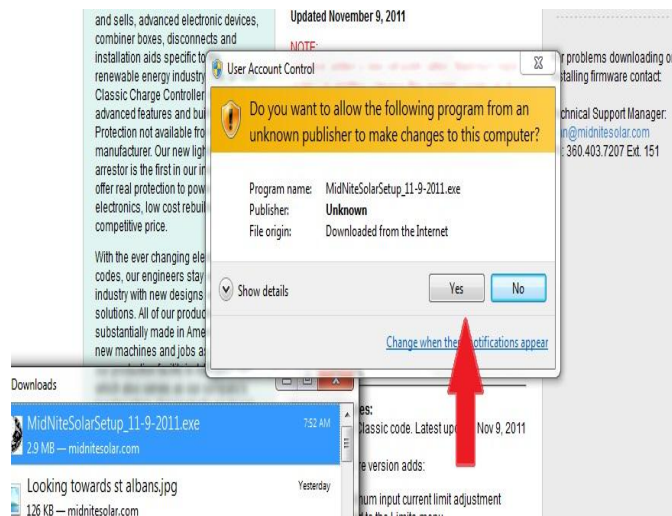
and sells, advanced electronic devices, combiner boxes, disconnects and installation aids specific to renewable energy industry Classic Charge Controller advanced features and bui Protection not available fro manufacturer. Our new ligh arrestor is the first in our in offer real protection to pow electronics, low cost rebuil competitive price.

With the ever changing ele codes, our engineers stay industry with new designs solutions. All of our produc substantially made in Ame new machines and jobs a

Updated November 9, 2011

NOTE:

r problems downloading o stalling firmware contact:

chnical Support Manager: n@midnitesolar.com : 360.403.7207 Ext. 151

User Account Control

Do you want to allow the following program from an unknown publisher to make changes to this computer?

Program name: MidNiteSolarSetup_11-9-2011.exe
Publisher: Unknown
File origin: Downloaded from the Internet

Show details

Yes

No

Change when the notifications appear

Downloads

MidNiteSolarSetup_11-9-2011.exe 7:52 AM
2.9 MB — midnitesolar.com

Looking towards st albans.jpg Yesterday
126 KB — midnitesolar.com

es:
Classic code. Latest up Nov 9, 2011

e version adds:

num input current limit adjustment
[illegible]